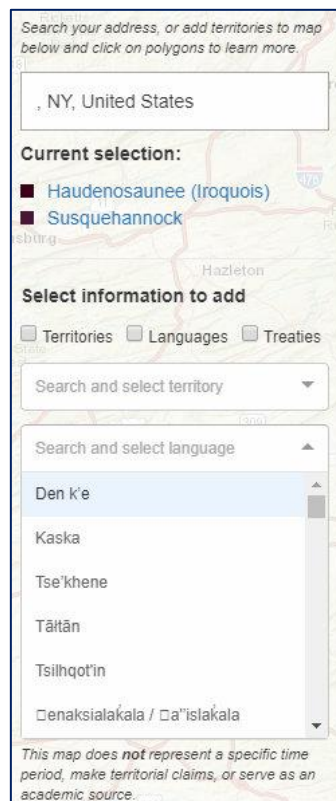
Search your address, or add territories to map below and click on polygons to learn more.

, NY, United States

Current selection:

Haudenosaunee (Iroquois)
Susquehannock

Hazleton

Select information to add

Territories Languages Treaties

Search and select territory

Search and select language

Den k'e

Kaska

Tse'khene

Tāłtān

Tsilhqot'in

□enaksialakala / □a''islakala

This map does **not** represent a specific time period, make territorial claims, or serve as an academic source.